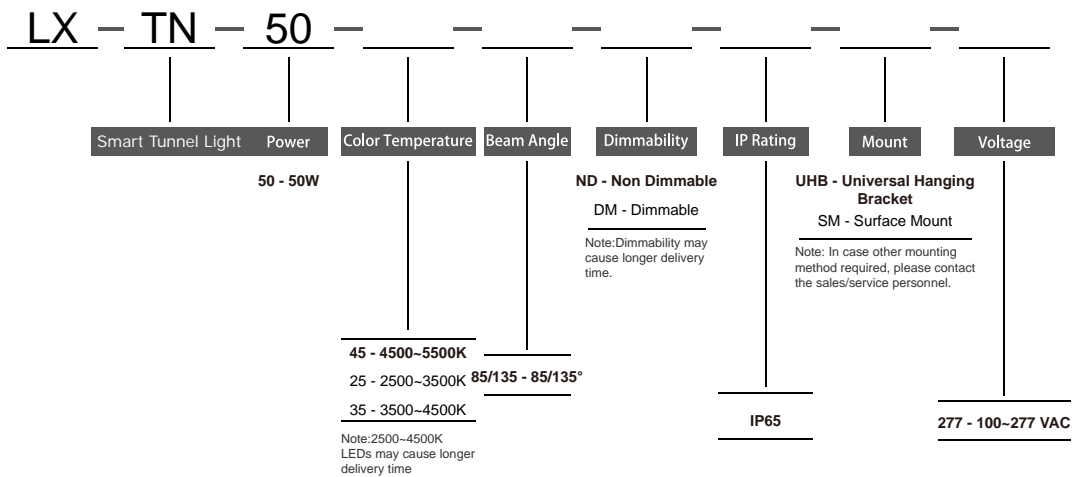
LX – TN – 50 – – – – – –

Smart Tunnel Light Power Color Temperature Beam Angle Dimmability IP Rating Mount Voltage

50 - 50W

ND - Non Dimmable

DM - Dimmable

Note:Dimmability may cause longer delivery time.

UHB - Universal Hanging Bracket

SM - Surface Mount

Note: In case other mounting method required, please contact the sales/service personnel.

45 - 4500~5500K

25 - 2500~3500K

35 - 3500~4500K

Note:2500~4500K LEDs may cause longer delivery time

85/135 - 85/135°

IP65

277 - 100~277 VAC